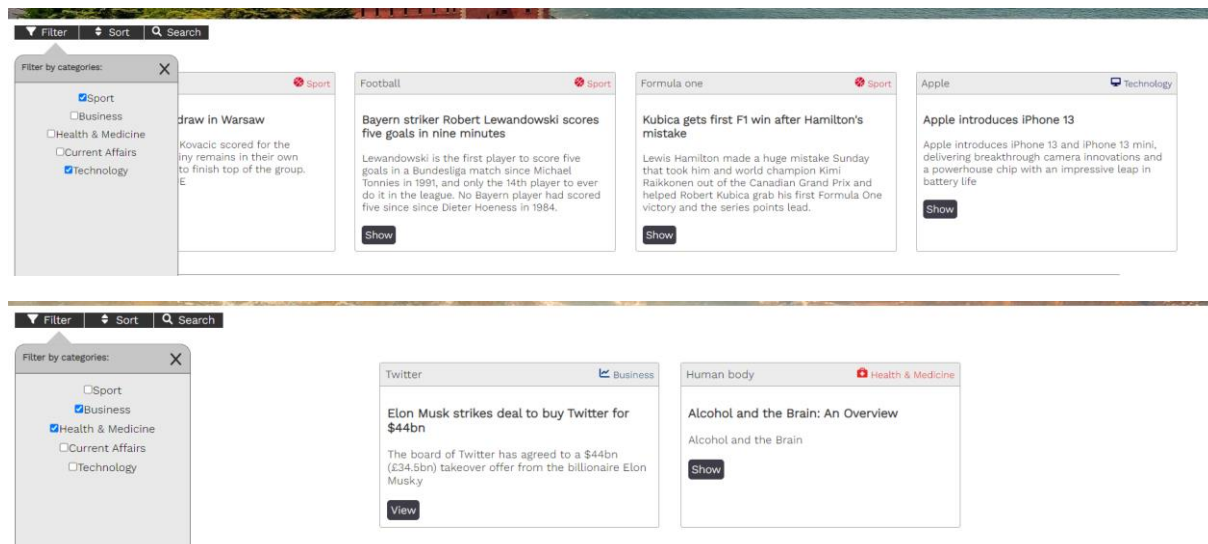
Filter | Sort | Search

Filter by categories: X

Sport
Business
Health & Medicine
Current Affairs
Technology

Sport

draw in Warsaw

Kovacic scored for the
iny remains in their own
to finish top of the group.
E

Football
Sport

Bayern striker Robert Lewandowski scores five goals in nine minutes

Lewandowski is the first player to score five goals in a Bundesliga match since Michael Tonnies in 1991, and only the 14th player to ever do it in the league. No Bayern player had scored five since since Dieter Hoeness in 1984.

Show

Formula one
Sport

Kubica gets first F1 win after Hamilton's mistake

Lewis Hamilton made a huge mistake Sunday that took him and world champion Kimi Raikkonen out of the Canadian Grand Prix and helped Robert Kubica grab his first Formula One victory and the series points lead.

Show

Apple
Technology

Apple introduces iPhone 13

Apple introduces iPhone 13 and iPhone 13 mini, delivering breakthrough camera innovations and a powerhouse chip with an impressive leap in battery life

Show

Filter | Sort | Search

Filter by categories: X

Sport
Business
Health & Medicine
Current Affairs
Technology

Twitter
Business

Elon Musk strikes deal to buy Twitter for $44bn

The board of Twitter has agreed to a $44bn (£34.5bn) takeover offer from the billionaire Elon Musk.y

View

Human body
Health & Medicine

Alcohol and the Brain: An Overview

Alcohol and the Brain

Show